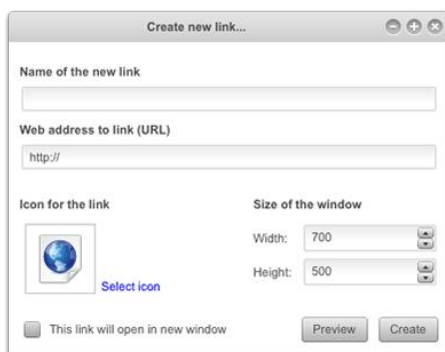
Create new link...

Name of the new link

Web address to link (URL)

http://

Icon for the link

Select icon

Size of the window

Width: 700

Height: 500

This link will open in new window

Preview

Create